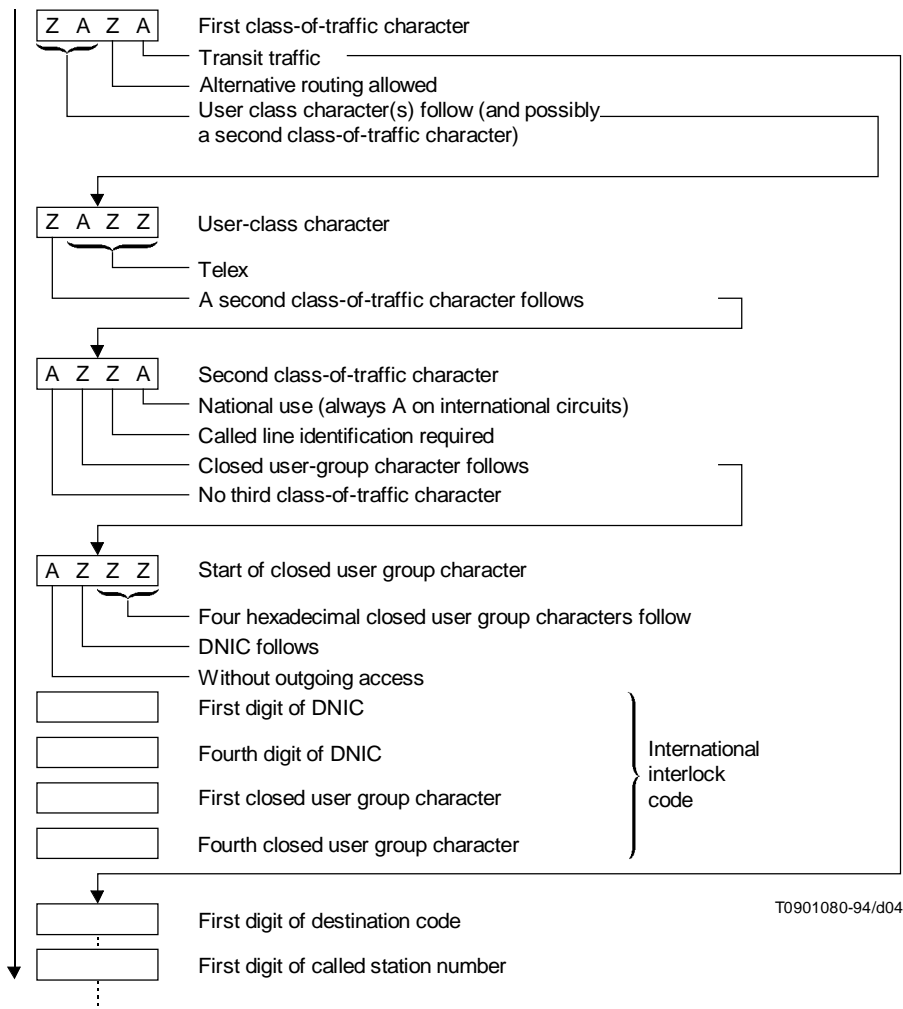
Z A Z A

First class-of-traffic character

Transit traffic

Alternative routing allowed

User class character(s) follow (and possibly a second class-of-traffic character)

Z A Z Z

User-class character

Telex

A second class-of-traffic character follows

A Z Z A

Second class-of-traffic character

National use (always A on international circuits)

Called line identification required

Closed user-group character follows

No third class-of-traffic character

A Z Z Z

Start of closed user group character

Four hexadecimal closed user group characters follow

DNIC follows

Without outgoing access

First digit of DNIC

Fourth digit of DNIC

First closed user group character

Fourth closed user group character

International interlock code

T0901080-94/d04

First digit of destination code

First digit of called station number